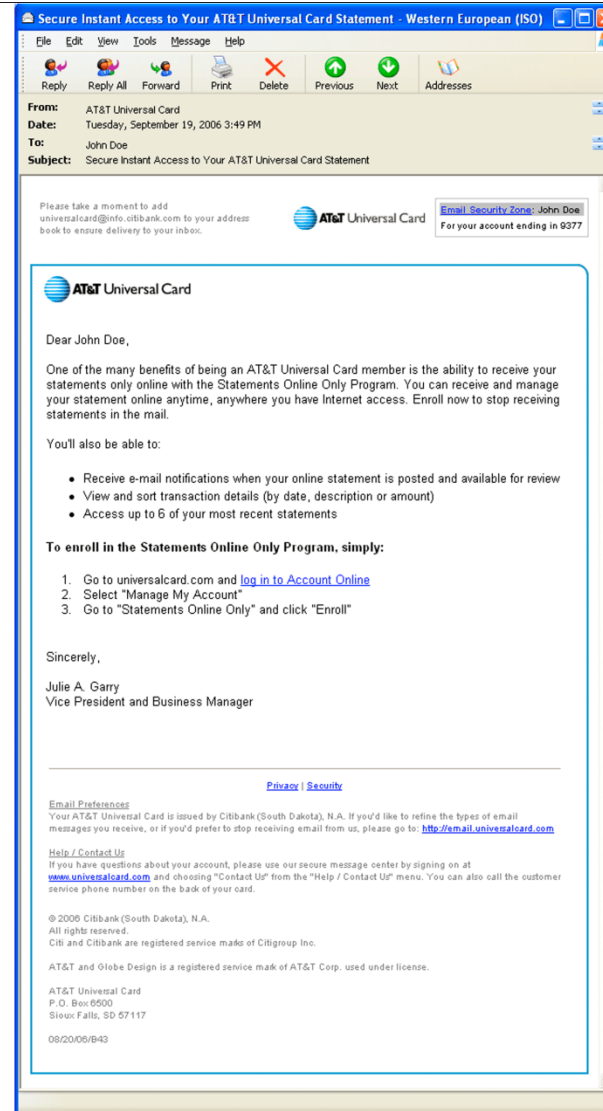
Secure Instant Access to Your AT&T Universal Card Statement - Western European (ISO)

File Edit View Tools Message Help

Reply Reply All Forward Print Delete Previous Next Addresses

From: AT&T Universal Card
Date: Tuesday, September 19, 2006 3:49 PM
To: John Doe
Subject: Secure Instant Access to Your AT&T Universal Card Statement

Please take a moment to add universalcard@info.citibank.com to your address book to ensure delivery to your inbox.

AT&T Universal Card

Email Security Zone: John Doe
For your account ending in 9377

AT&T Universal Card

Dear John Doe,

One of the many benefits of being an AT&T Universal Card member is the ability to receive your statements only online with the Statements Online Only Program. You can receive and manage your statement online anytime, anywhere you have Internet access. Enroll now to stop receiving statements in the mail.

You'll also be able to:

- Receive e-mail notifications when your online statement is posted and available for review
- View and sort transaction details (by date, description or amount)
- Access up to 6 of your most recent statements

To enroll in the Statements Online Only Program, simply:

1. Go to universalcard.com and log in to Account Online
2. Select "Manage My Account"
3. Go to "Statements Online Only" and click "Enroll"

Sincerely,

Julie A. Garry
Vice President and Business Manager

Privacy | Security

Email Preferences
Your AT&T Universal Card is issued by Citibank (South Dakota), N.A. If you'd like to refine the types of email messages you receive, or if you'd prefer to stop receiving email from us, please go to: http://email.universalcard.com

Help / Contact Us
If you have questions about your account, please use our secure message center by signing on at www.universalcard.com and choosing "Contact Us" from the "Help / Contact Us" menu. You can also call the customer service phone number on the back of your card.

© 2006 Citibank (South Dakota), N.A.
All rights reserved.
Citi and Citibank are registered service marks of Citigroup Inc.

AT&T and Globe Design is a registered service mark of AT&T Corp. used under license.

AT&T Universal Card
P.O. Box 6500
Sioux Falls, SD 57117

08/20/06/B43